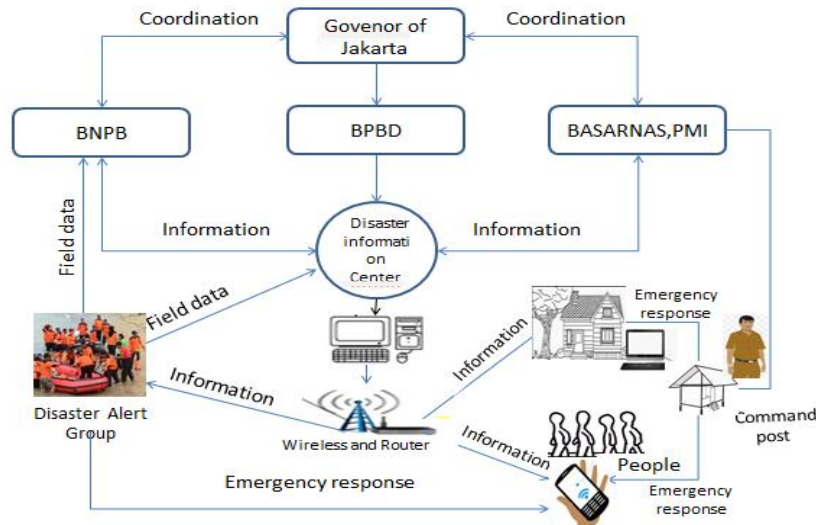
Coordination

Govenor of Jakarta

Coordination

BNPB

BPBD

BASARNAS,PMI

Field data

Information

Disaster information Center

Information

Field data

Emergency response

Information

Information

Disaster Alert Group

Wireless and Router

Information

People

Command post

Emergency response

Emergency response